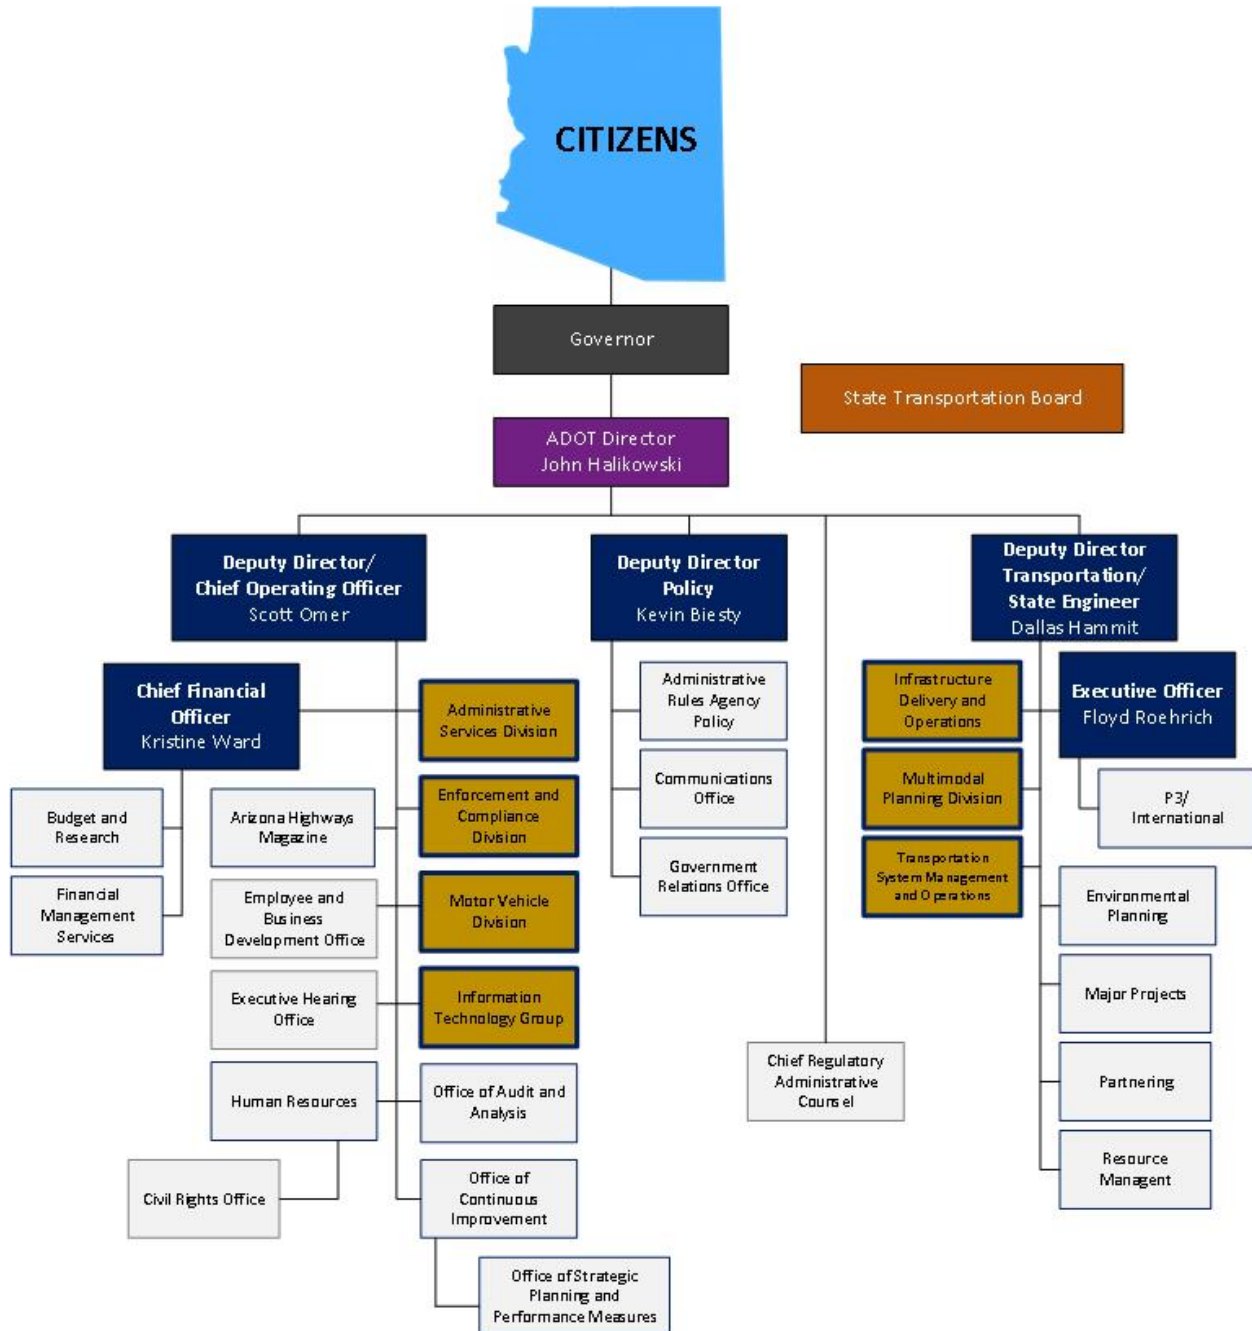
CITIZENS

Governor

State Transportation Board

ADOT Director
John Halikowski

Deputy Director/
Chief Operating Officer
Scott Omer

Chief Financial Officer
Kristine Ward

Budget and Research

Financial Management Services

Arizona Highways Magazine

Employee and Business Development Office

Executive Hearing Office

Human Resources

Civil Rights Office

Administrative Services Division

Enforcement and Compliance Division

Motor Vehicle Division

Information Technology Group

Office of Audit and Analysis

Office of Continuous Improvement

Office of Strategic Planning and Performance Measures

Deputy Director
Policy
Kevin Biesty

Administrative Rules Agency Policy

Communications Office

Government Relations Office

Chief Regulatory Administrative Counsel

Deputy Director
Transportation/
State Engineer
Dallas Hammit

Infrastructure Delivery and Operations

Multimodal Planning Division

Transportation System Management and Operations

Executive Officer
Floyd Roehrich

P3/
International

Environmental Planning

Major Projects

Partnering

Resource Managent